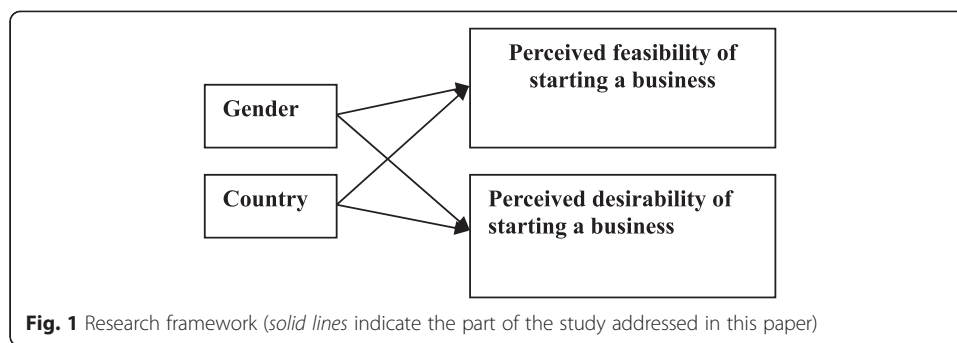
Gender

Country

Perceived feasibility of starting a business

Perceived desirability of starting a business

**Fig. 1** Research framework (*solid lines* indicate the part of the study addressed in this paper)